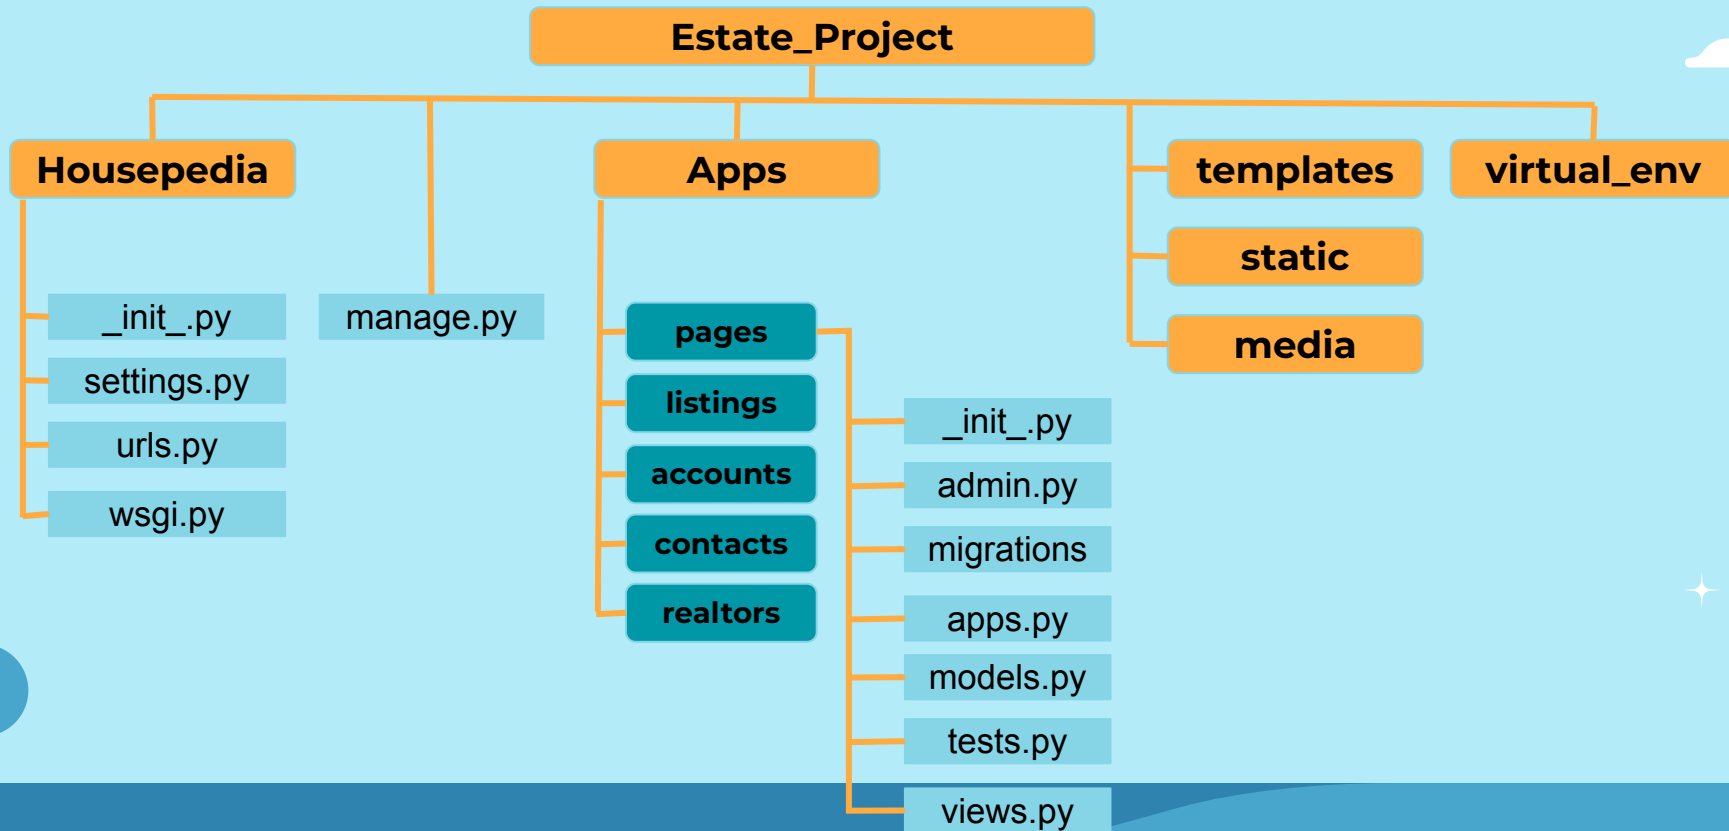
Estate_Project

Housepedia

_init_.py
settings.py
urls.py
wsgi.py

manage.py

Apps

pages
listings
accounts
contacts
realtors

_init_.py
admin.py
migrations
apps.py
models.py
tests.py
views.py

templates
static
media

virtual_env